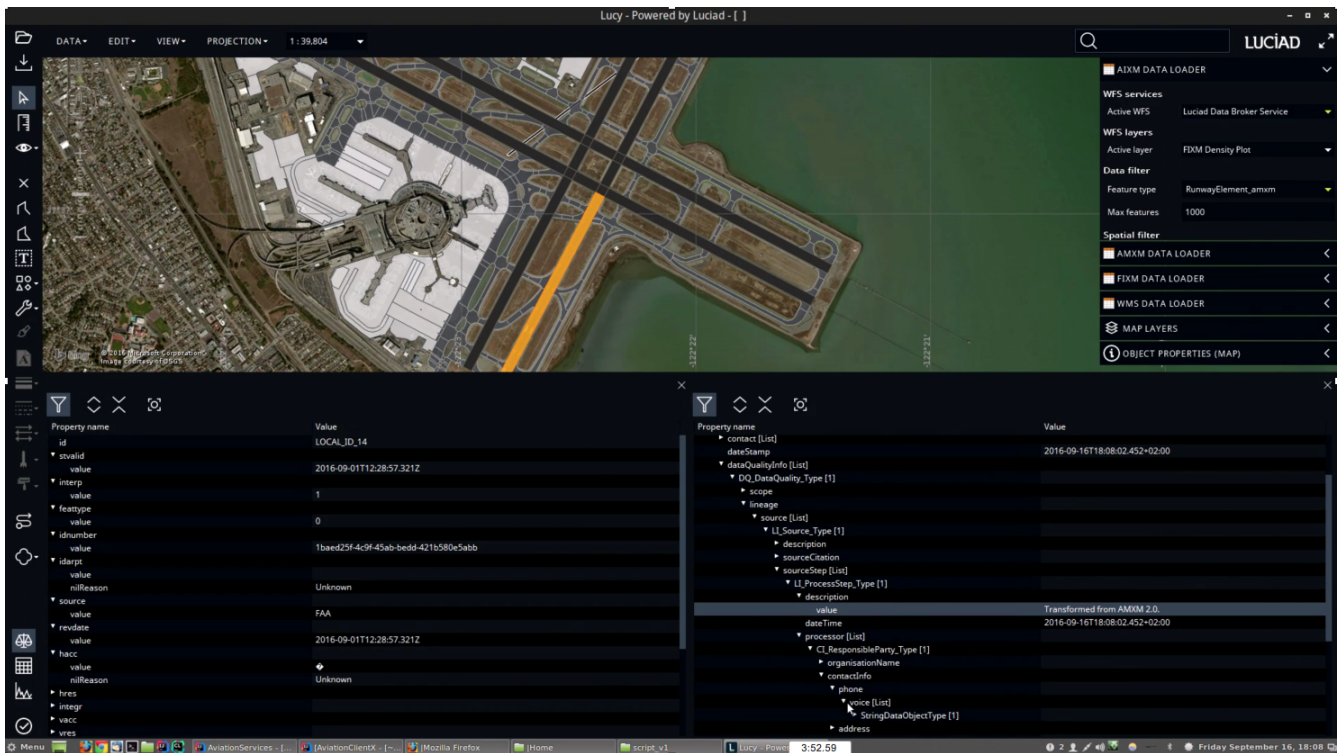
Lucy - Powered by Luciad - [ ]

DATA▾ EDIT▾ VIEW▾ PROJECTION▾ 1 : 39,804

LUCIAD

AIXM DATA LOADER
WFS services
Active WFS | Luciad Data Broker Service
WFS layers
Active layer | FIXM Density Plot
Data filter
Feature type | RunwayElement_amxm
Max features | 1000
Spatial filter
AMXM DATA LOADER
FIXM DATA LOADER
WMS DATA LOADER
MAP LAYERS
OBJECT PROPERTIES (MAP)

© 2016 Microsoft Corporation
Image courtesy of USGS

-122°22'
-122°21'

| Property name | Value |
|---|---|
| id | LOCAL_ID_14 |
| ▾ stvalid | |
| value | 2016-09-01T12:28:57.321Z |
| ▾ interp | |
| value | 1 |
| ▾ feattype | |
| value | 0 |
| ▾ idnumber | |
| value | 1baed25f-4c9f-45ab-bedd-421b580e5abb |
| ▾ idarpt | |
| value | |
| nilReason | Unknown |
| ▾ source | |
| value | FAA |
| ▾ revdate | |
| value | 2016-09-01T12:28:57.321Z |
| ▾ hacc | |
| value | � |
| nilReason | Unknown |
| ▸ hres | |
| ▸ integr | |
| ▸ vacc | |
| ▸ vres | |

| Property name | Value |
|---|---|
| ▸ contact [List] | |
| dateStamp | 2016-09-16T18:08:02.452+02:00 |
| ▾ dataQualityInfo [List] | |
| ▾ DQ_DataQuality_Type [1] | |
| ▸ scope | |
| ▾ lineage | |
| ▾ source [List] | |
| ▾ LI_Source_Type [1] | |
| ▸ description | |
| ▸ sourceCitation | |
| ▾ sourceStep [List] | |
| ▾ LI_ProcessStep_Type [1] | |
| ▾ description | |
| value | Transformed from AMXM 2.0. |
| dateTime | 2016-09-16T18:08:02.452+02:00 |
| ▾ processor [List] | |
| ▾ CI_ResponsibleParty_Type [1] | |
| ▸ organisationName | |
| ▾ contactInfo | |
| ▾ phone | |
| ▾ voice [List] | |
| ▸ StringDataObjectType [1] | |
| ▸ address | |

Menu | AviationServices - [... | [AviationClientX - [~... | [Mozilla Firefox | [Home | script_v1 | Lucy - Powe | 3:52.59 | Friday September 16, 18:08